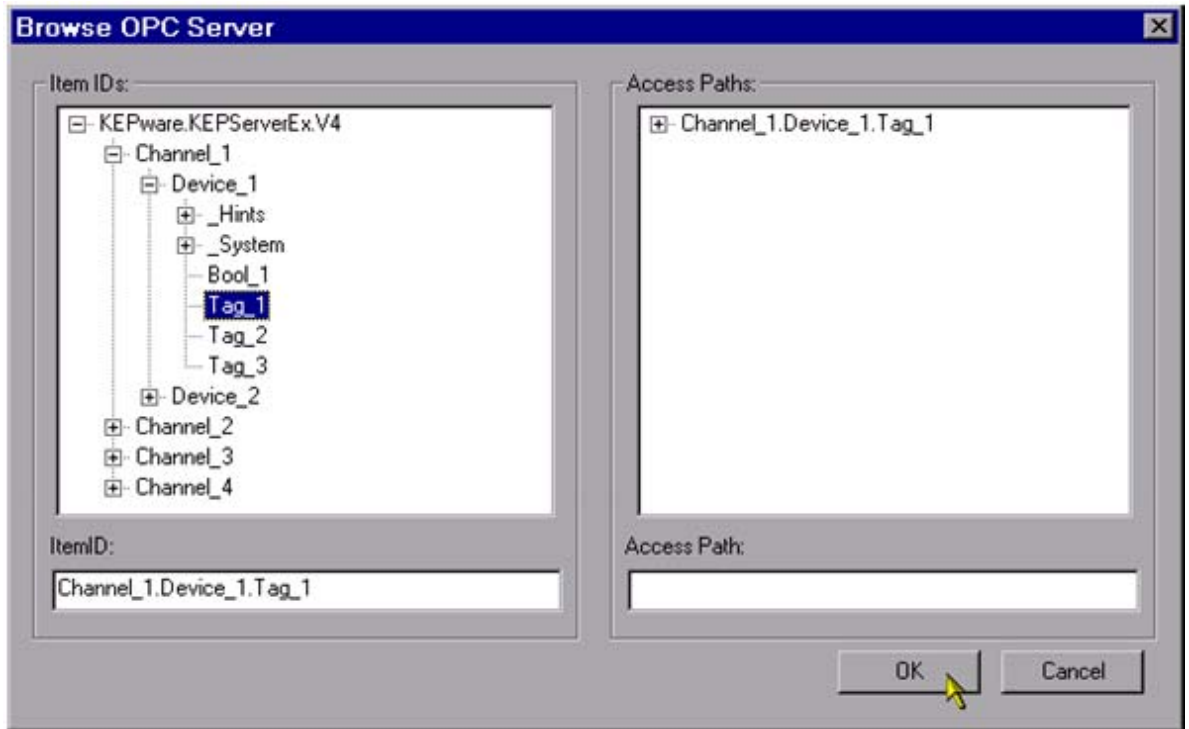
Browse OPC Server

Item IDs:

KEPware.KEPServerEx.V4
Channel_1
Device_1
_Hints
_System
Bool_1
Tag_1
Tag_2
Tag_3
Device_2
Channel_2
Channel_3
Channel_4

ItemID:

Channel_1.Device_1.Tag_1

Access Paths:

Channel_1.Device_1.Tag_1

Access Path:

OK

Cancel